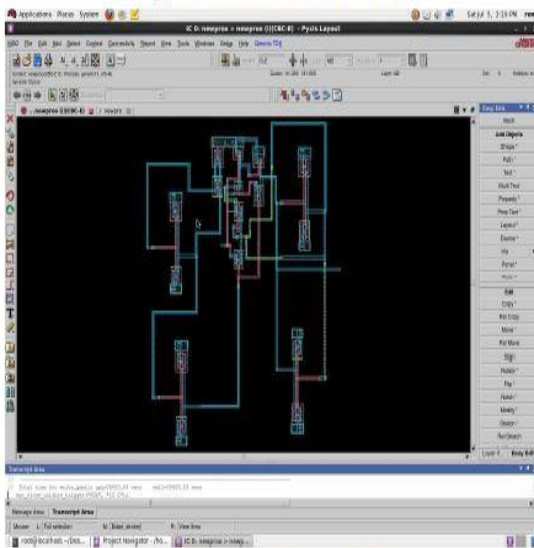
Applications Places System

Sat Jul 3, 3:19 PM

IC 6: newprox > newprox ()(CBC-8) - Pyxis Layout

File Edit View Select Context Connectivity Report Drc Tools Windows Setup Help

Easy Edit

Undo

Add Objects

Shape

Path

Text

Multi Text

Property

Prop Text

Layout

Device

Via

Pin

Edit

Copy

Rel Copy

Move

Rel Move

Align

Rotate

Flip

Delete

Modify

Unselect

Pin Search

Transcript Area

Message Area   Transcript Area

Mouse: L: Pull selection   M: (Select, stroke)   R: View Area

root@localhost:~/Des...   Project Navigator - (ho...   IC 6: newprox > newp...